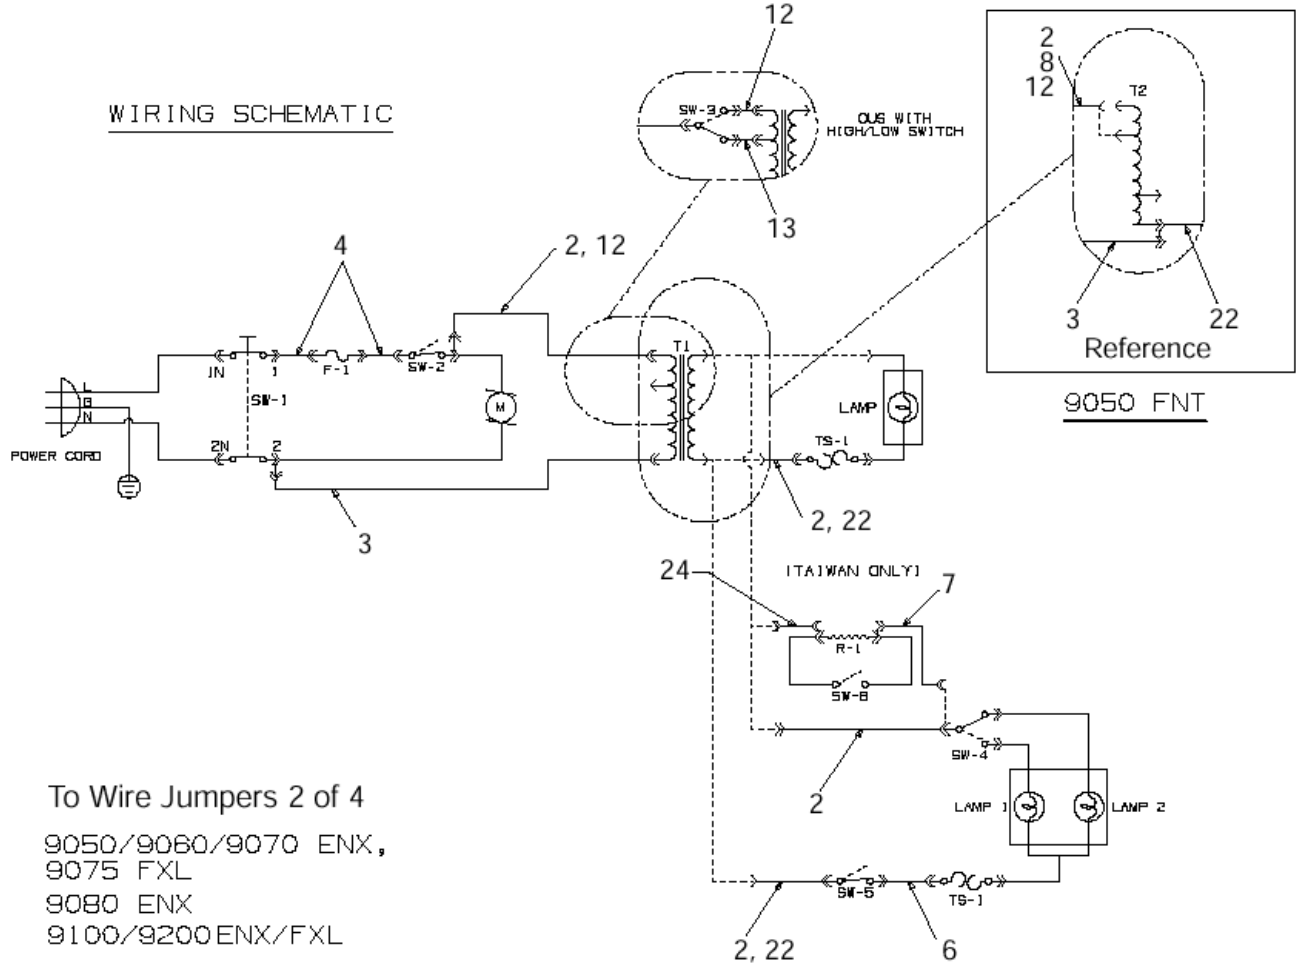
WIRING SCHEMATIC

12

SW-3

OUS WITH HIGH/LOW SWITCH

13

2
8
12

T2

3

22

Reference

9050 FNT

4

2, 12

L
G
N

POWER CORD

1N

1

F-1

SW-2

SW-1

M

2N

2

3

T1

LAMP

TS-1

2, 22

24

(TAIWAN ONLY)

7

R-1

SW-8

SW-4

2

LAMP 1

LAMP 2

SW-5

TS-1

2, 22

6

To Wire Jumpers 2 of 4

9050/9060/9070 ENX, 9075 FXL
9080 ENX
9100/9200 ENX/FXL